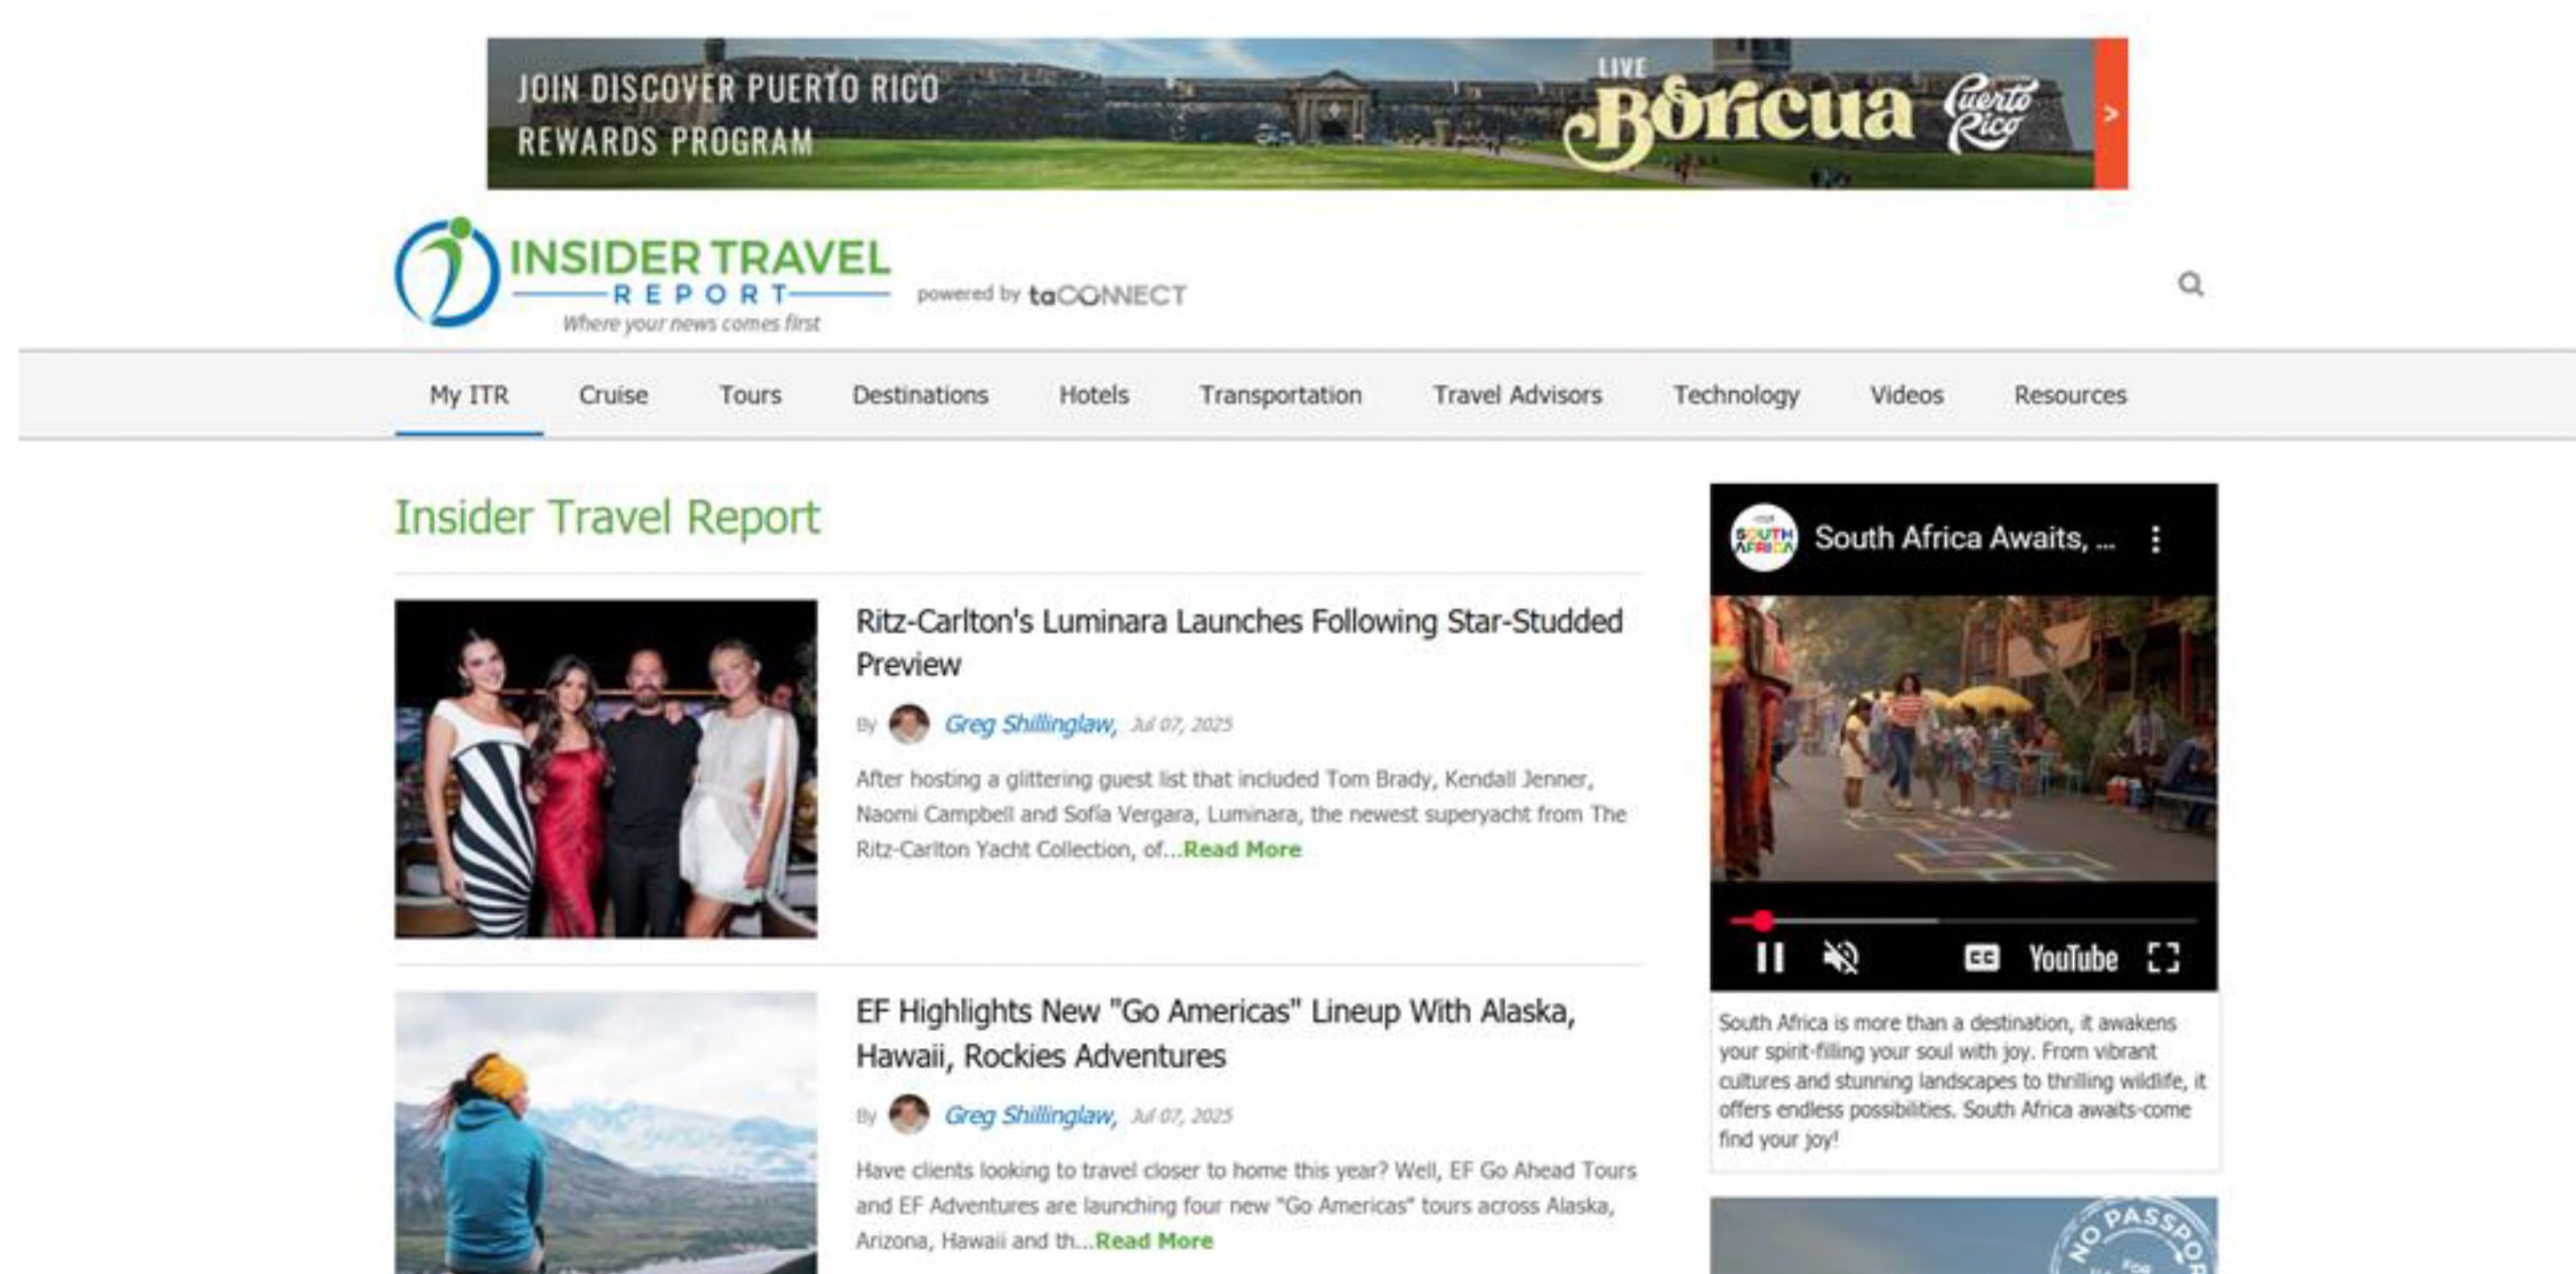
JOIN DISCOVER PUERTO RICO REWARDS PROGRAM

LIVE Boricua Puerto Rico

>

INSIDER TRAVEL REPORT
Where your news comes first

powered by taCONNECT

My ITR | Cruise | Tours | Destinations | Hotels | Transportation | Travel Advisors | Technology | Videos | Resources

Insider Travel Report

Ritz-Carlton's Luminara Launches Following Star-Studded Preview

By Greg Shillinglaw, Jul 07, 2025

After hosting a glittering guest list that included Tom Brady, Kendall Jenner, Naomi Campbell and Sofia Vergara, Luminara, the newest superyacht from The Ritz-Carlton Yacht Collection, of...Read More

EF Highlights New "Go Americas" Lineup With Alaska, Hawaii, Rockies Adventures

By Greg Shillinglaw, Jul 07, 2025

Have clients looking to travel closer to home this year? Well, EF Go Ahead Tours and EF Adventures are launching four new "Go Americas" tours across Alaska, Arizona, Hawaii and th...Read More

South Africa Awaits, ...

SOUTH AFRICA

YouTube

South Africa is more than a destination, it awakens your spirit-filling your soul with joy. From vibrant cultures and stunning landscapes to thrilling wildlife, it offers endless possibilities. South Africa awaits-come find your joy!

NO PASSPO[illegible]